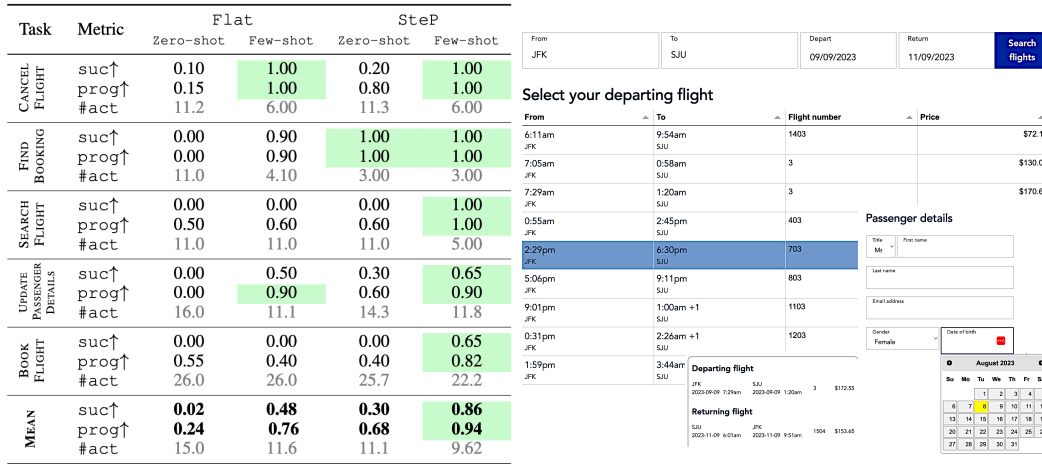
| Task | Metric | Flat Zero-shot | Flat Few-shot | SteP Zero-shot | SteP Few-shot |
|---|---|---|---|---|---|
| CANCEL FLIGHT | suc↑ | 0.10 | 1.00 | 0.20 | 1.00 |
| | prog↑ | 0.15 | 1.00 | 0.80 | 1.00 |
| | #act | 11.2 | 6.00 | 11.3 | 6.00 |
| FIND BOOKING | suc↑ | 0.00 | 0.90 | 1.00 | 1.00 |
| | prog↑ | 0.00 | 0.90 | 1.00 | 1.00 |
| | #act | 11.0 | 4.10 | 3.00 | 3.00 |
| SEARCH FLIGHT | suc↑ | 0.00 | 0.00 | 0.00 | 1.00 |
| | prog↑ | 0.50 | 0.60 | 0.60 | 1.00 |
| | #act | 11.0 | 11.0 | 11.0 | 5.00 |
| UPDATE PASSENGER DETAILS | suc↑ | 0.00 | 0.50 | 0.30 | 0.65 |
| | prog↑ | 0.00 | 0.90 | 0.60 | 0.90 |
| | #act | 16.0 | 11.1 | 14.3 | 11.8 |
| BOOK FLIGHT | suc↑ | 0.00 | 0.00 | 0.00 | 0.65 |
| | prog↑ | 0.55 | 0.40 | 0.40 | 0.82 |
| | #act | 26.0 | 26.0 | 25.7 | 22.2 |
| MEAN | suc↑ | 0.02 | 0.48 | 0.30 | 0.86 |
| | prog↑ | 0.24 | 0.76 | 0.68 | 0.94 |
| | #act | 15.0 | 11.6 | 11.1 | 9.62 |

From JFK
To SJU
Depart 09/09/2023
Return 11/09/2023
Search flights

Select your departing flight

| From | To | Flight number | Price |
|---|---|---|---|
| 6:11am JFK | 9:54am SJU | 1403 | $72.1 |
| 7:05am JFK | 0:58am SJU | 3 | $130.0 |
| 7:29am JFK | 1:20am SJU | 3 | $170.6 |
| 0:55am JFK | 2:45pm SJU | 403 | |
| 2:29pm JFK | 6:30pm SJU | 703 | |
| 5:06pm JFK | 9:11pm SJU | 803 | |
| 9:01pm JFK | 1:00am +1 SJU | 1103 | |
| 0:31pm JFK | 2:26am +1 SJU | 1203 | |
| 1:59pm JFK | 3:44am SJU | | |

Passenger details
Title Mr
First name
Last name
Email address
Gender Female
Date of birth

August 2023
Su Mo Tu We Th Fr Sa
1 2 3 4 5
6 7 8 9 10 11 12
13 14 15 16 17 18 19
20 21 22 23 24 25 26
27 28 29 30 31

Departing flight
JFK 2023-09-09 7:29am SJU 2023-09-09 1:20am 3 $172.55

Returning flight
SJU 2023-11-09 6:01am JFK 2023-11-09 9:51am 1504 $153.65